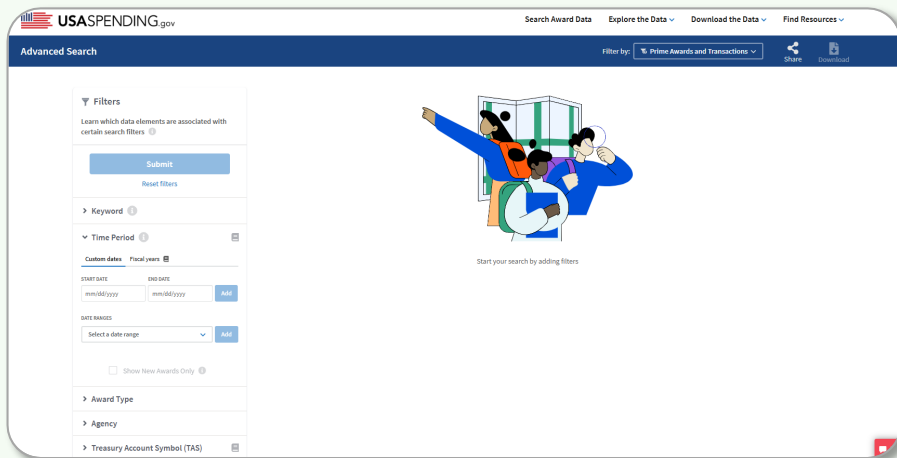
USASPENDING.gov

Search Award Data
Explore the Data
Download the Data
Find Resources

Advanced Search

Filter by: Prime Awards and Transactions

Share
Download

Filters

Learn which data elements are associated with certain search filters

Submit

Reset filters

Keyword

Time Period

Custom dates
Fiscal years

START DATE
END DATE

mm/dd/yyyy
mm/dd/yyyy
Add

DATE RANGES

Select a date range
Add

Show New Awards Only

Award Type

Agency

Treasury Account Symbol (TAS)

Start your search by adding filters